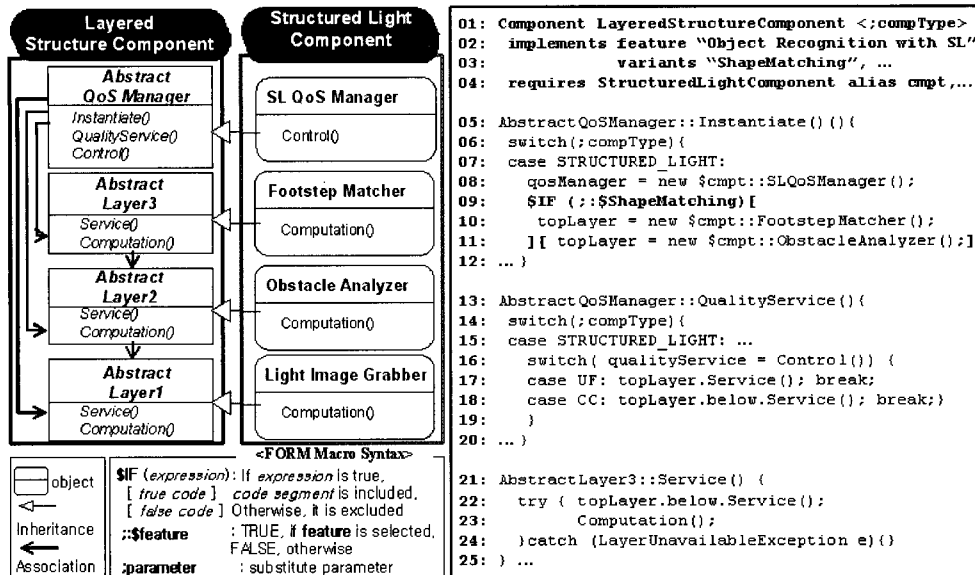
Layered Structure Component

Abstract QoS Manager
Instantiate()
QualityService()
Control()

Abstract Layer3
Service()
Computation()

Abstract Layer2
Service()
Computation()

Abstract Layer1
Service()
Computation()

Structured Light Component

SL QoS Manager
Control()

Footstep Matcher
Computation()

Obstacle Analyzer
Computation()

Light Image Grabber
Computation()

object
Inheritance
Association

<FORM Macro Syntax>
$IF (*expression*): If *expression* is true,
[ *true code* ] *code segment* is included,
[ *false code* ] Otherwise, it is excluded
::$feature : TRUE, if **feature** is selected, FALSE, otherwise
;parameter : substitute parameter

01: Component LayeredStructureComponent <;compType>
02: implements feature "Object Recognition with SL"
03: variants "ShapeMatching", ...
04: requires StructuredLightComponent alias cmpt,...

05: AbstractQoSManager::Instantiate()(){
06: switch(;compType){
07: case STRUCTURED_LIGHT:
08: qosManager = new $cmpt::SLQoSManager();
09: $IF (;:$ShapeMatching)[
10: topLayer = new $cmpt::FootstepMatcher();
11: ][ topLayer = new $cmpt::ObstacleAnalyzer();]
12: ...}

13: AbstractQoSManager::QualityService(){
14: switch(;compType){
15: case STRUCTURED_LIGHT: ...
16: switch( qualityService = Control()) {
17: case UF: topLayer.Service(); break;
18: case CC: topLayer.below.Service(); break;}
19: }
20: ...}

21: AbstractLayer3::Service() {
22: try { topLayer.below.Service();
23: Computation();
24: }catch (LayerUnavailableException e){}
25: } ...